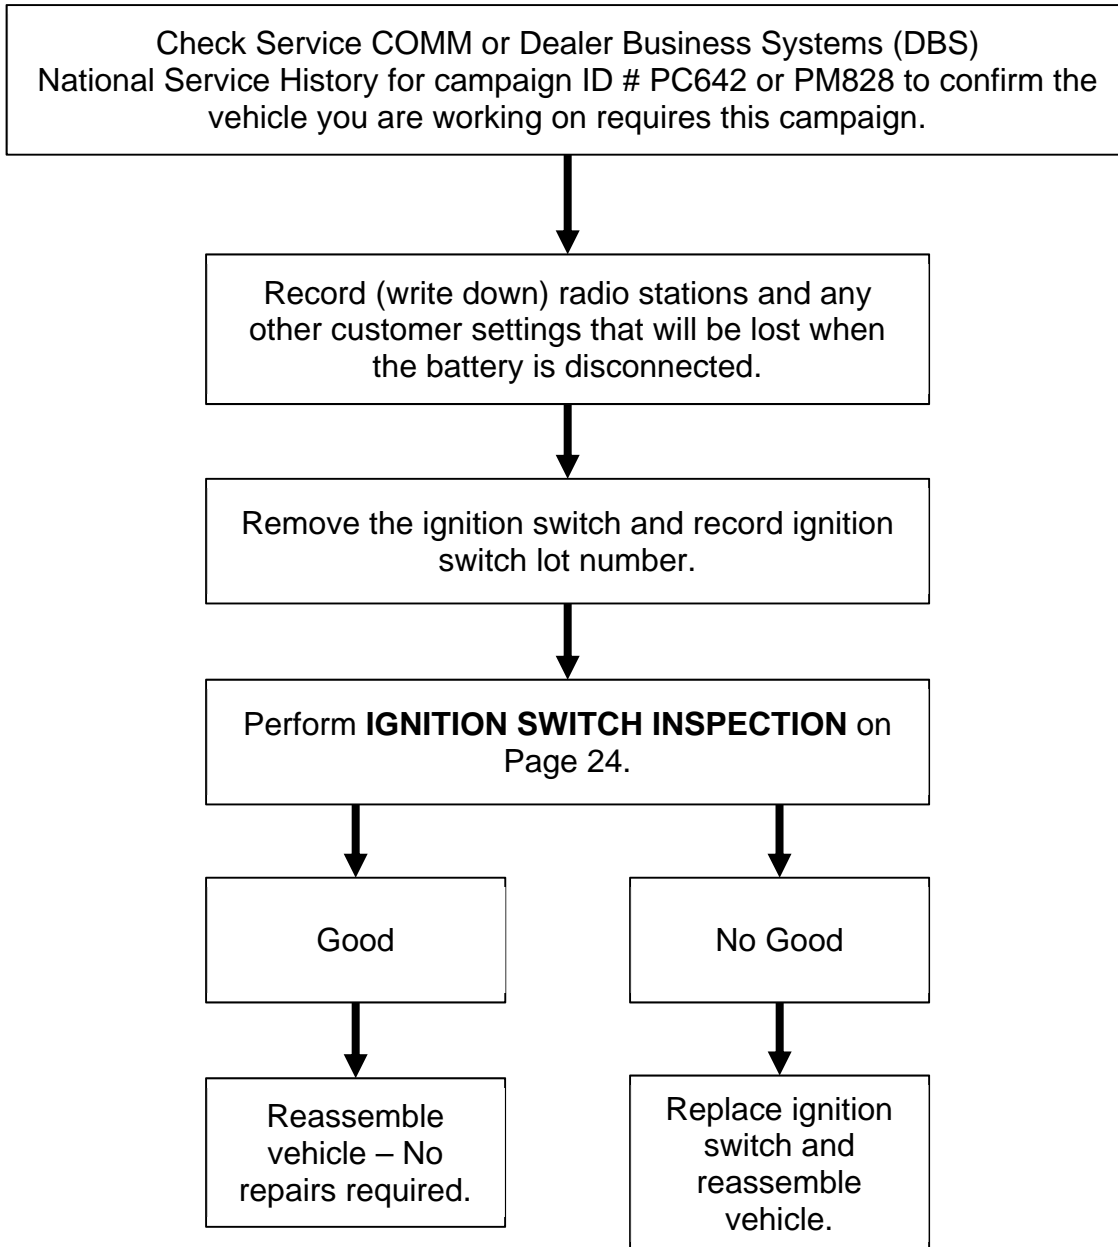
Check Service COMM or Dealer Business Systems (DBS) National Service History for campaign ID # PC642 or PM828 to confirm the vehicle you are working on requires this campaign.

Record (write down) radio stations and any other customer settings that will be lost when the battery is disconnected.

Remove the ignition switch and record ignition switch lot number.

Perform **IGNITION SWITCH INSPECTION** on Page 24.

Good

No Good

Reassemble vehicle – No repairs required.

Replace ignition switch and reassemble vehicle.